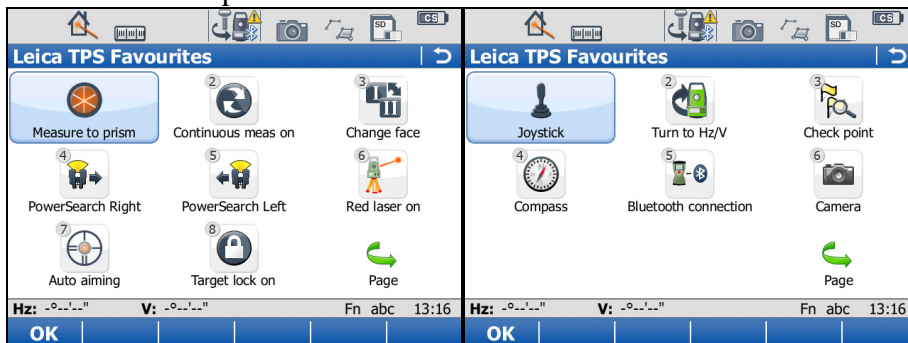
CS

Leica TPS Favourites

Measure to prism
2 Continuous meas on
3 Change face
4 PowerSearch Right
5 PowerSearch Left
6 Red laser on
7 Auto aiming
8 Target lock on
Page

Hz: -°--'--" V: -°--'--" Fn abc 13:16

OK

CS

Leica TPS Favourites

Joystick
2 Turn to Hz/V
3 Check point
4 Compass
5 Bluetooth connection
6 Camera
Page

Hz: -°--'--" V: -°--'--" Fn abc 13:16

OK